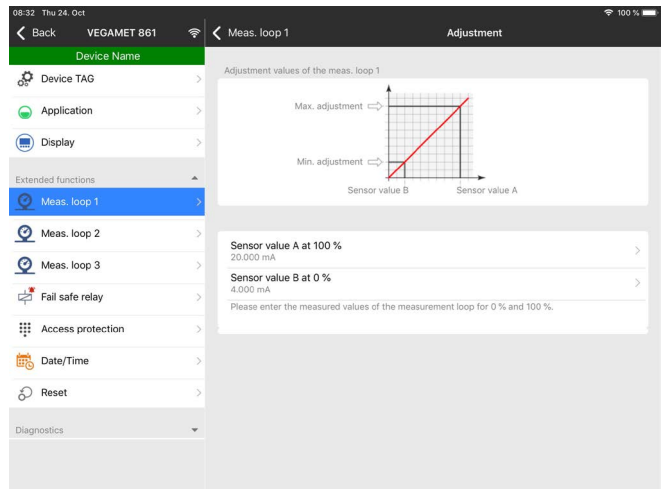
08:32 Thu 24. Oct

100 %

Back VEGAMET 861

Meas. loop 1

Adjustment

Device Name

Device TAG

Application

Display

Extended functions

Meas. loop 1

Meas. loop 2

Meas. loop 3

Fail safe relay

Access protection

Date/Time

Reset

Diagnostics

Adjustment values of the meas. loop 1

Max. adjustment

Min. adjustment

Sensor value B

Sensor value A

Sensor value A at 100 %
20.000 mA

Sensor value B at 0 %
4.000 mA

Please enter the measured values of the measurement loop for 0 % and 100 %.